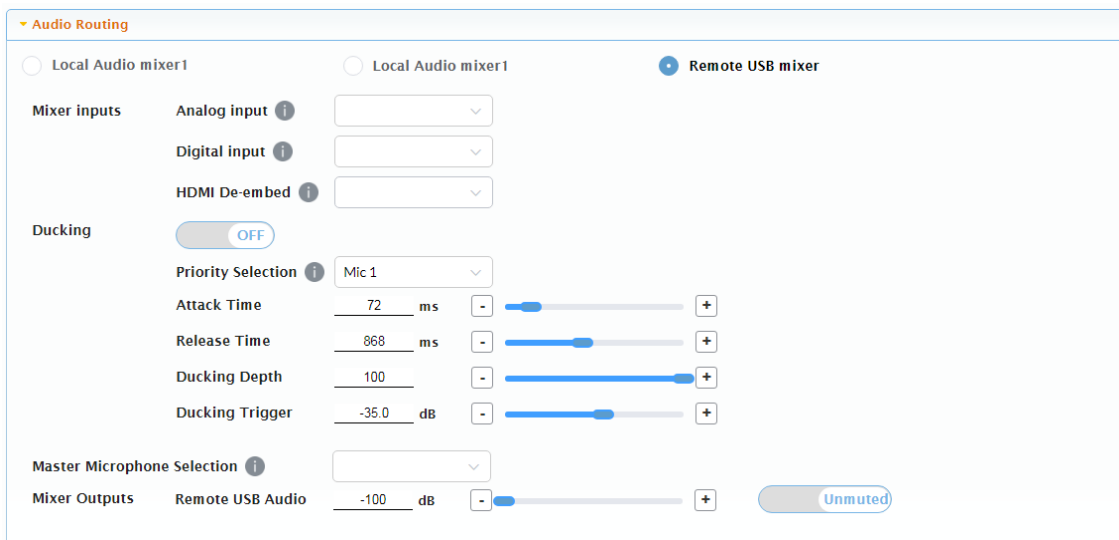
Audio Routing

Local Audio mixer1
Local Audio mixer1
Remote USB mixer

Mixer inputs
Analog input
Digital input
HDMI De-embed

Ducking
OFF
Priority Selection
Mic 1
Attack Time
72
ms
-
+
Release Time
868
ms
-
+
Ducking Depth
100
-
+
Ducking Trigger
-35.0
dB
-
+

Master Microphone Selection
Mixer Outputs
Remote USB Audio
-100
dB
-
+
Unmuted